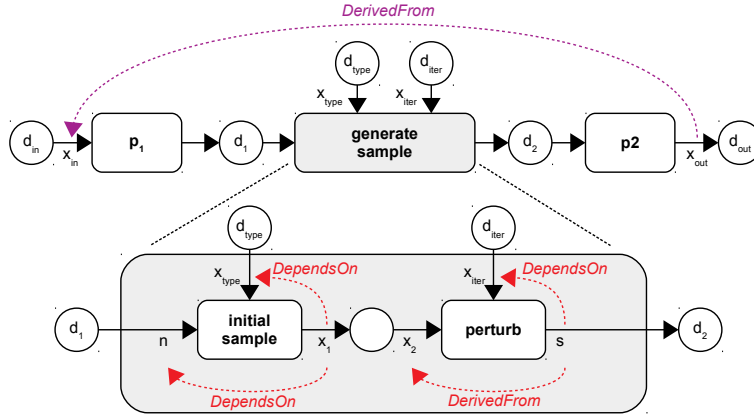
DerivedFrom

$d_{type}$

$d_{iter}$

$x_{type}$

$x_{iter}$

$d_{in}$

$x_{in}$

$p_1$

$d_1$

generate sample

$d_2$

p2

$x_{out}$

$d_{out}$

$d_{type}$

$d_{iter}$

$x_{type}$

DependsOn

$x_{iter}$

DependsOn

$d_1$

n

initial sample

$x_1$

$x_2$

perturb

s

$d_2$

DependsOn

DerivedFrom